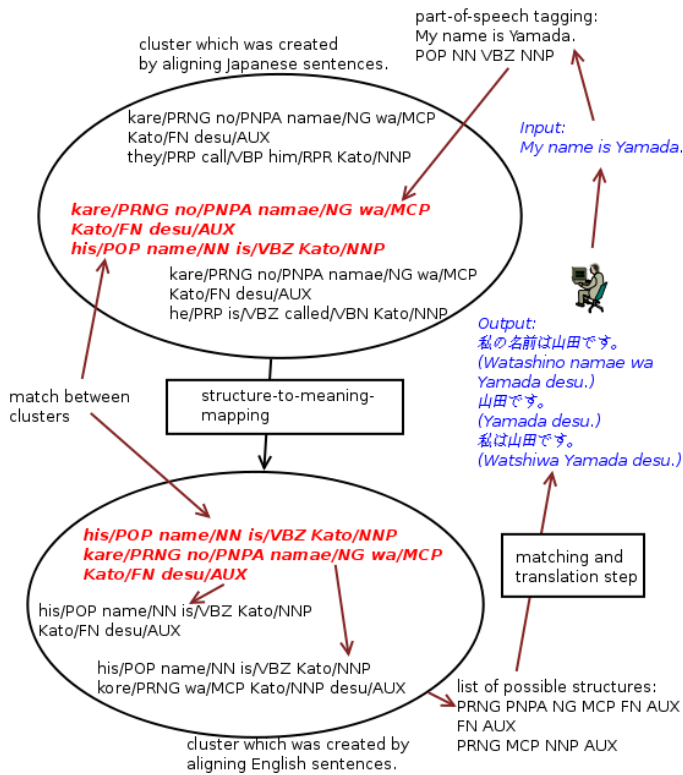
part-of-speech tagging:
My name is Yamada.
POP NN VBZ NNP

cluster which was created by aligning Japanese sentences.

kare/PRNG no/PNPA namae/NG wa/MCP Kato/FN desu/AUX
they/PRP call/VBP him/RPR Kato/NNP

kare/PRNG no/PNPA namae/NG wa/MCP Kato/FN desu/AUX
his/POP name/NN is/VBZ Kato/NNP

kare/PRNG no/PNPA namae/NG wa/MCP Kato/FN desu/AUX
he/PRP is/VBZ called/VBN Kato/NNP

Input:
My name is Yamada.

Output:
私の名前は山田です。
(Watashino namae wa Yamada desu.)
山田です。
(Yamada desu.)
私は山田です。
(Watshiwa Yamada desu.)

match between clusters

structure-to-meaning-mapping

his/POP name/NN is/VBZ Kato/NNP
kare/PRNG no/PNPA namae/NG wa/MCP Kato/FN desu/AUX

his/POP name/NN is/VBZ Kato/NNP
Kato/FN desu/AUX

his/POP name/NN is/VBZ Kato/NNP
kore/PRNG wa/MCP Kato/NNP desu/AUX

matching and translation step

list of possible structures:
PRNG PNPA NG MCP FN AUX
FN AUX
PRNG MCP NNP AUX

cluster which was created by aligning English sentences.